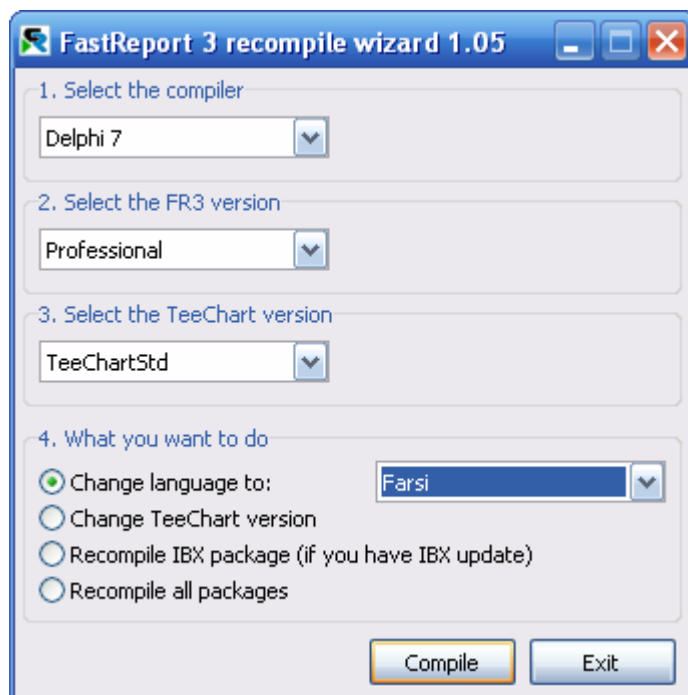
FastReport 3 recompile wizard 1.05

1. Select the compiler

Delphi 7

2. Select the FR3 version

Professional

3. Select the TeeChart version

TeeChartStd

4. What you want to do

Change language to:

Farsi

Change TeeChart version

Recompile IBX package (if you have IBX update)

Recompile all packages

Compile

Exit